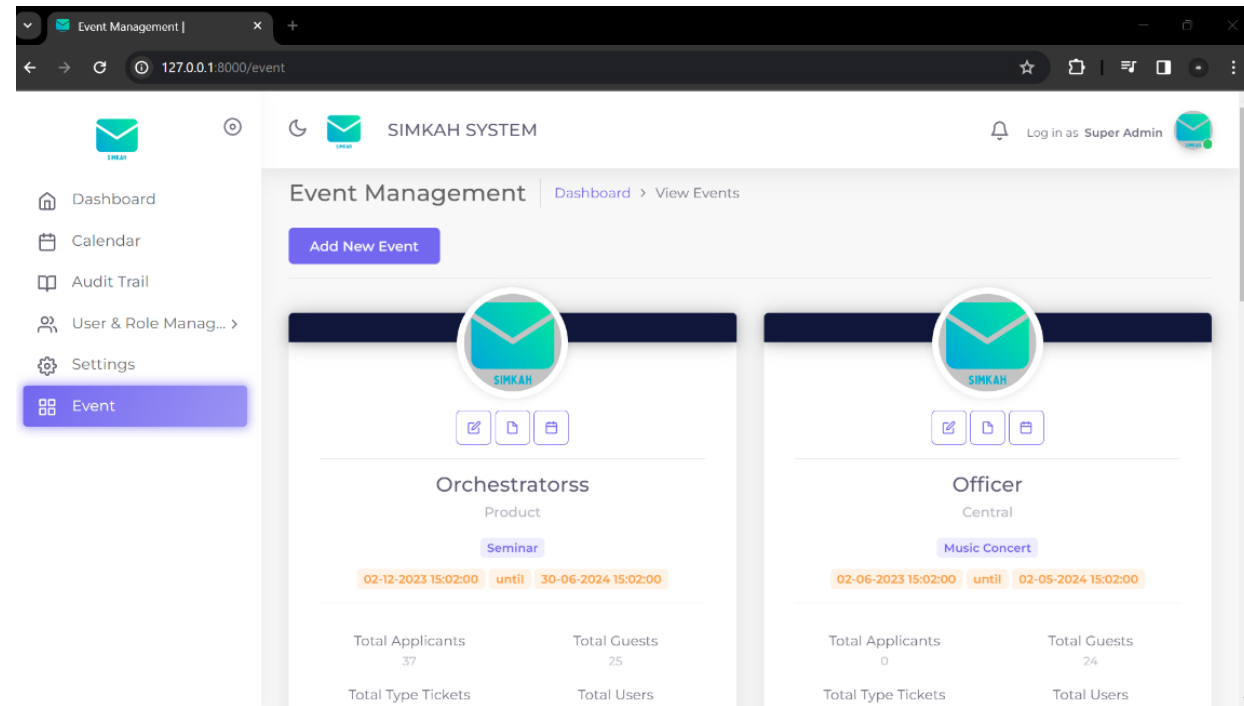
Event Management |

127.0.0.1:8000/event

SIMKAH

Dashboard

Calendar

Audit Trail

User & Role Manag... >

Settings

Event

SIMKAH SYSTEM

Log in as Super Admin

Event Management

Dashboard > View Events

Add New Event

SIMKAH

Orchestratorss

Product

Seminar

02-12-2023 15:02:00 until 30-06-2024 15:02:00

Total Applicants
37

Total Guests
25

Total Type Tickets

Total Users

SIMKAH

Officer

Central

Music Concert

02-06-2023 15:02:00 until 02-05-2024 15:02:00

Total Applicants
0

Total Guests
24

Total Type Tickets

Total Users